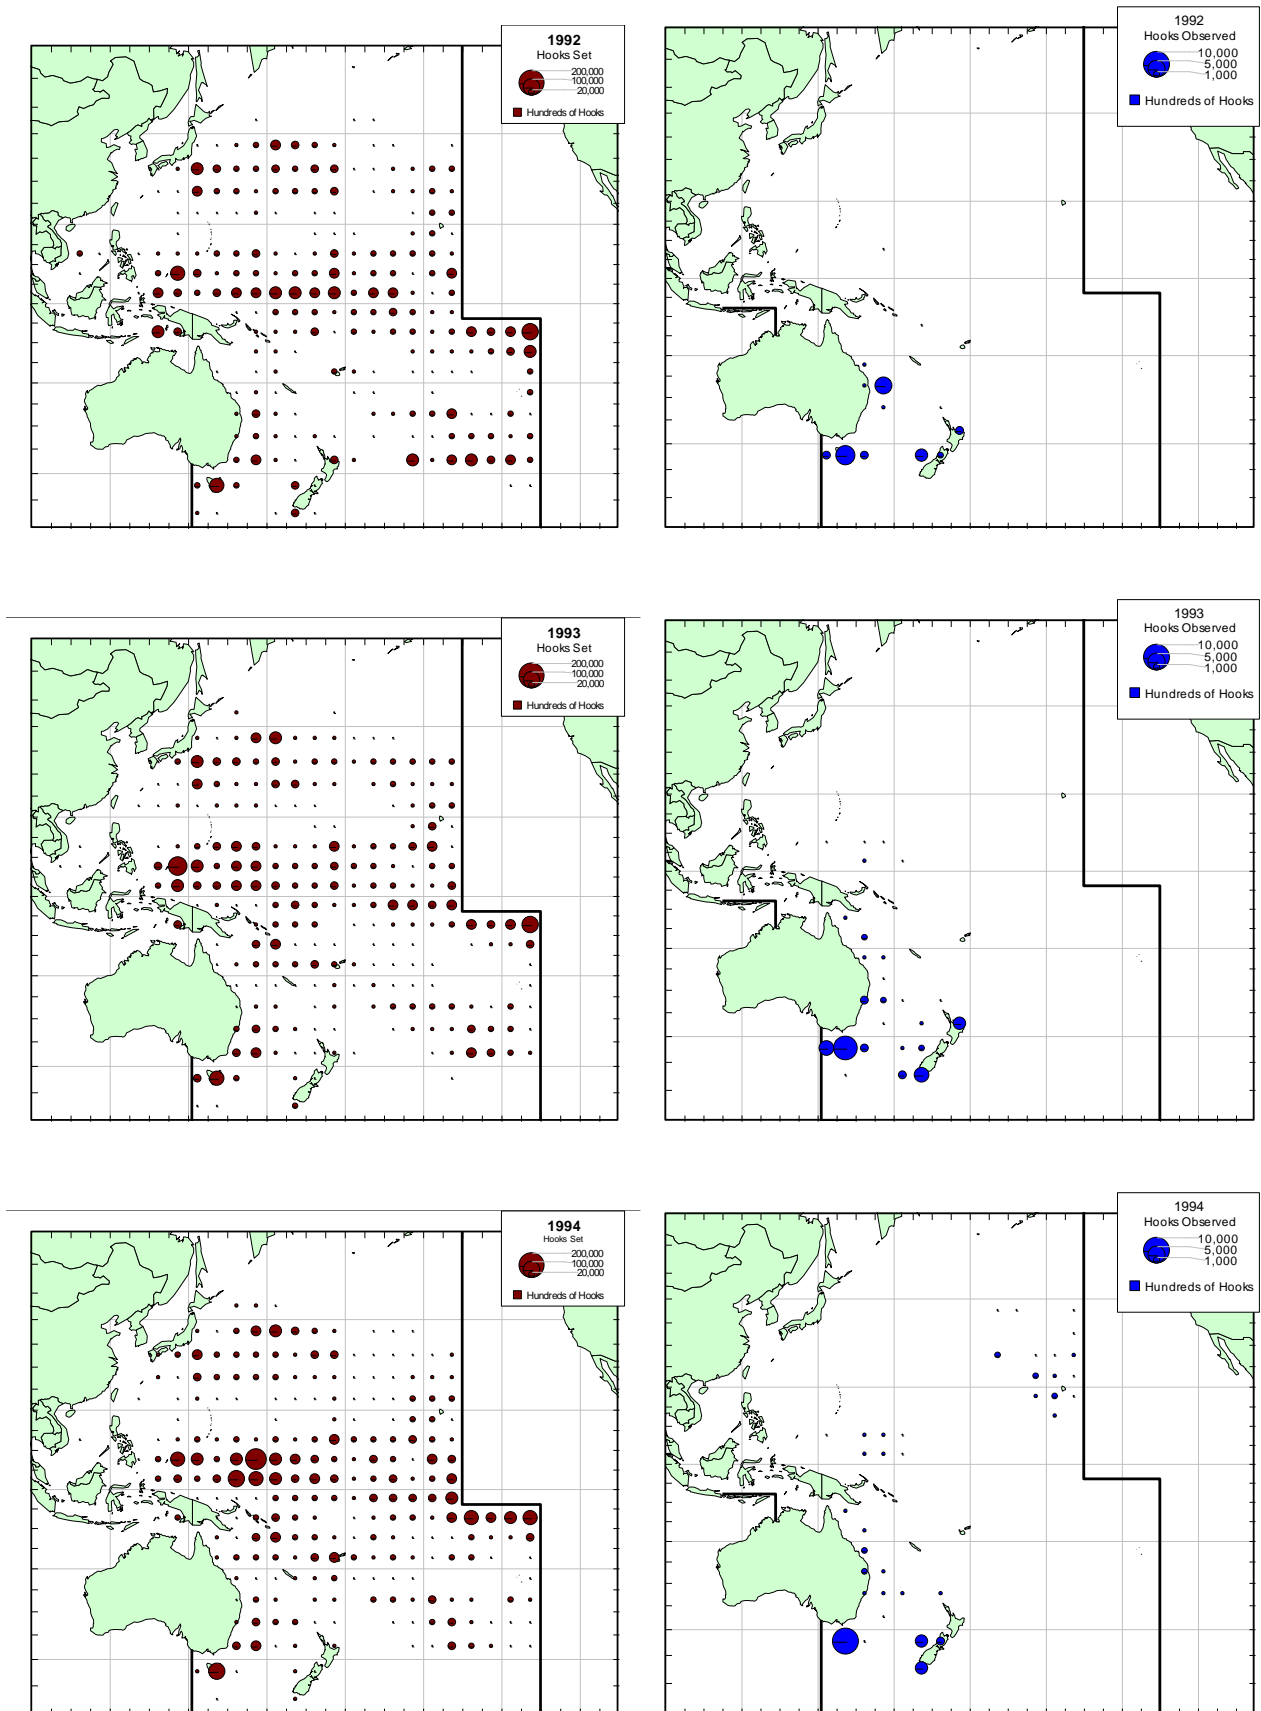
1992
Hooks Set
200,000
100,000
20,000
Hundreds of Hooks

1992
Hooks Observed
10,000
5,000
1,000
Hundreds of Hooks

1993
Hooks Set
200,000
100,000
20,000
Hundreds of Hooks

1993
Hooks Observed
10,000
5,000
1,000
Hundreds of Hooks

1994
Hooks Set
200,000
100,000
20,000
Hundreds of Hooks

1994
Hooks Observed
10,000
5,000
1,000
Hundreds of Hooks